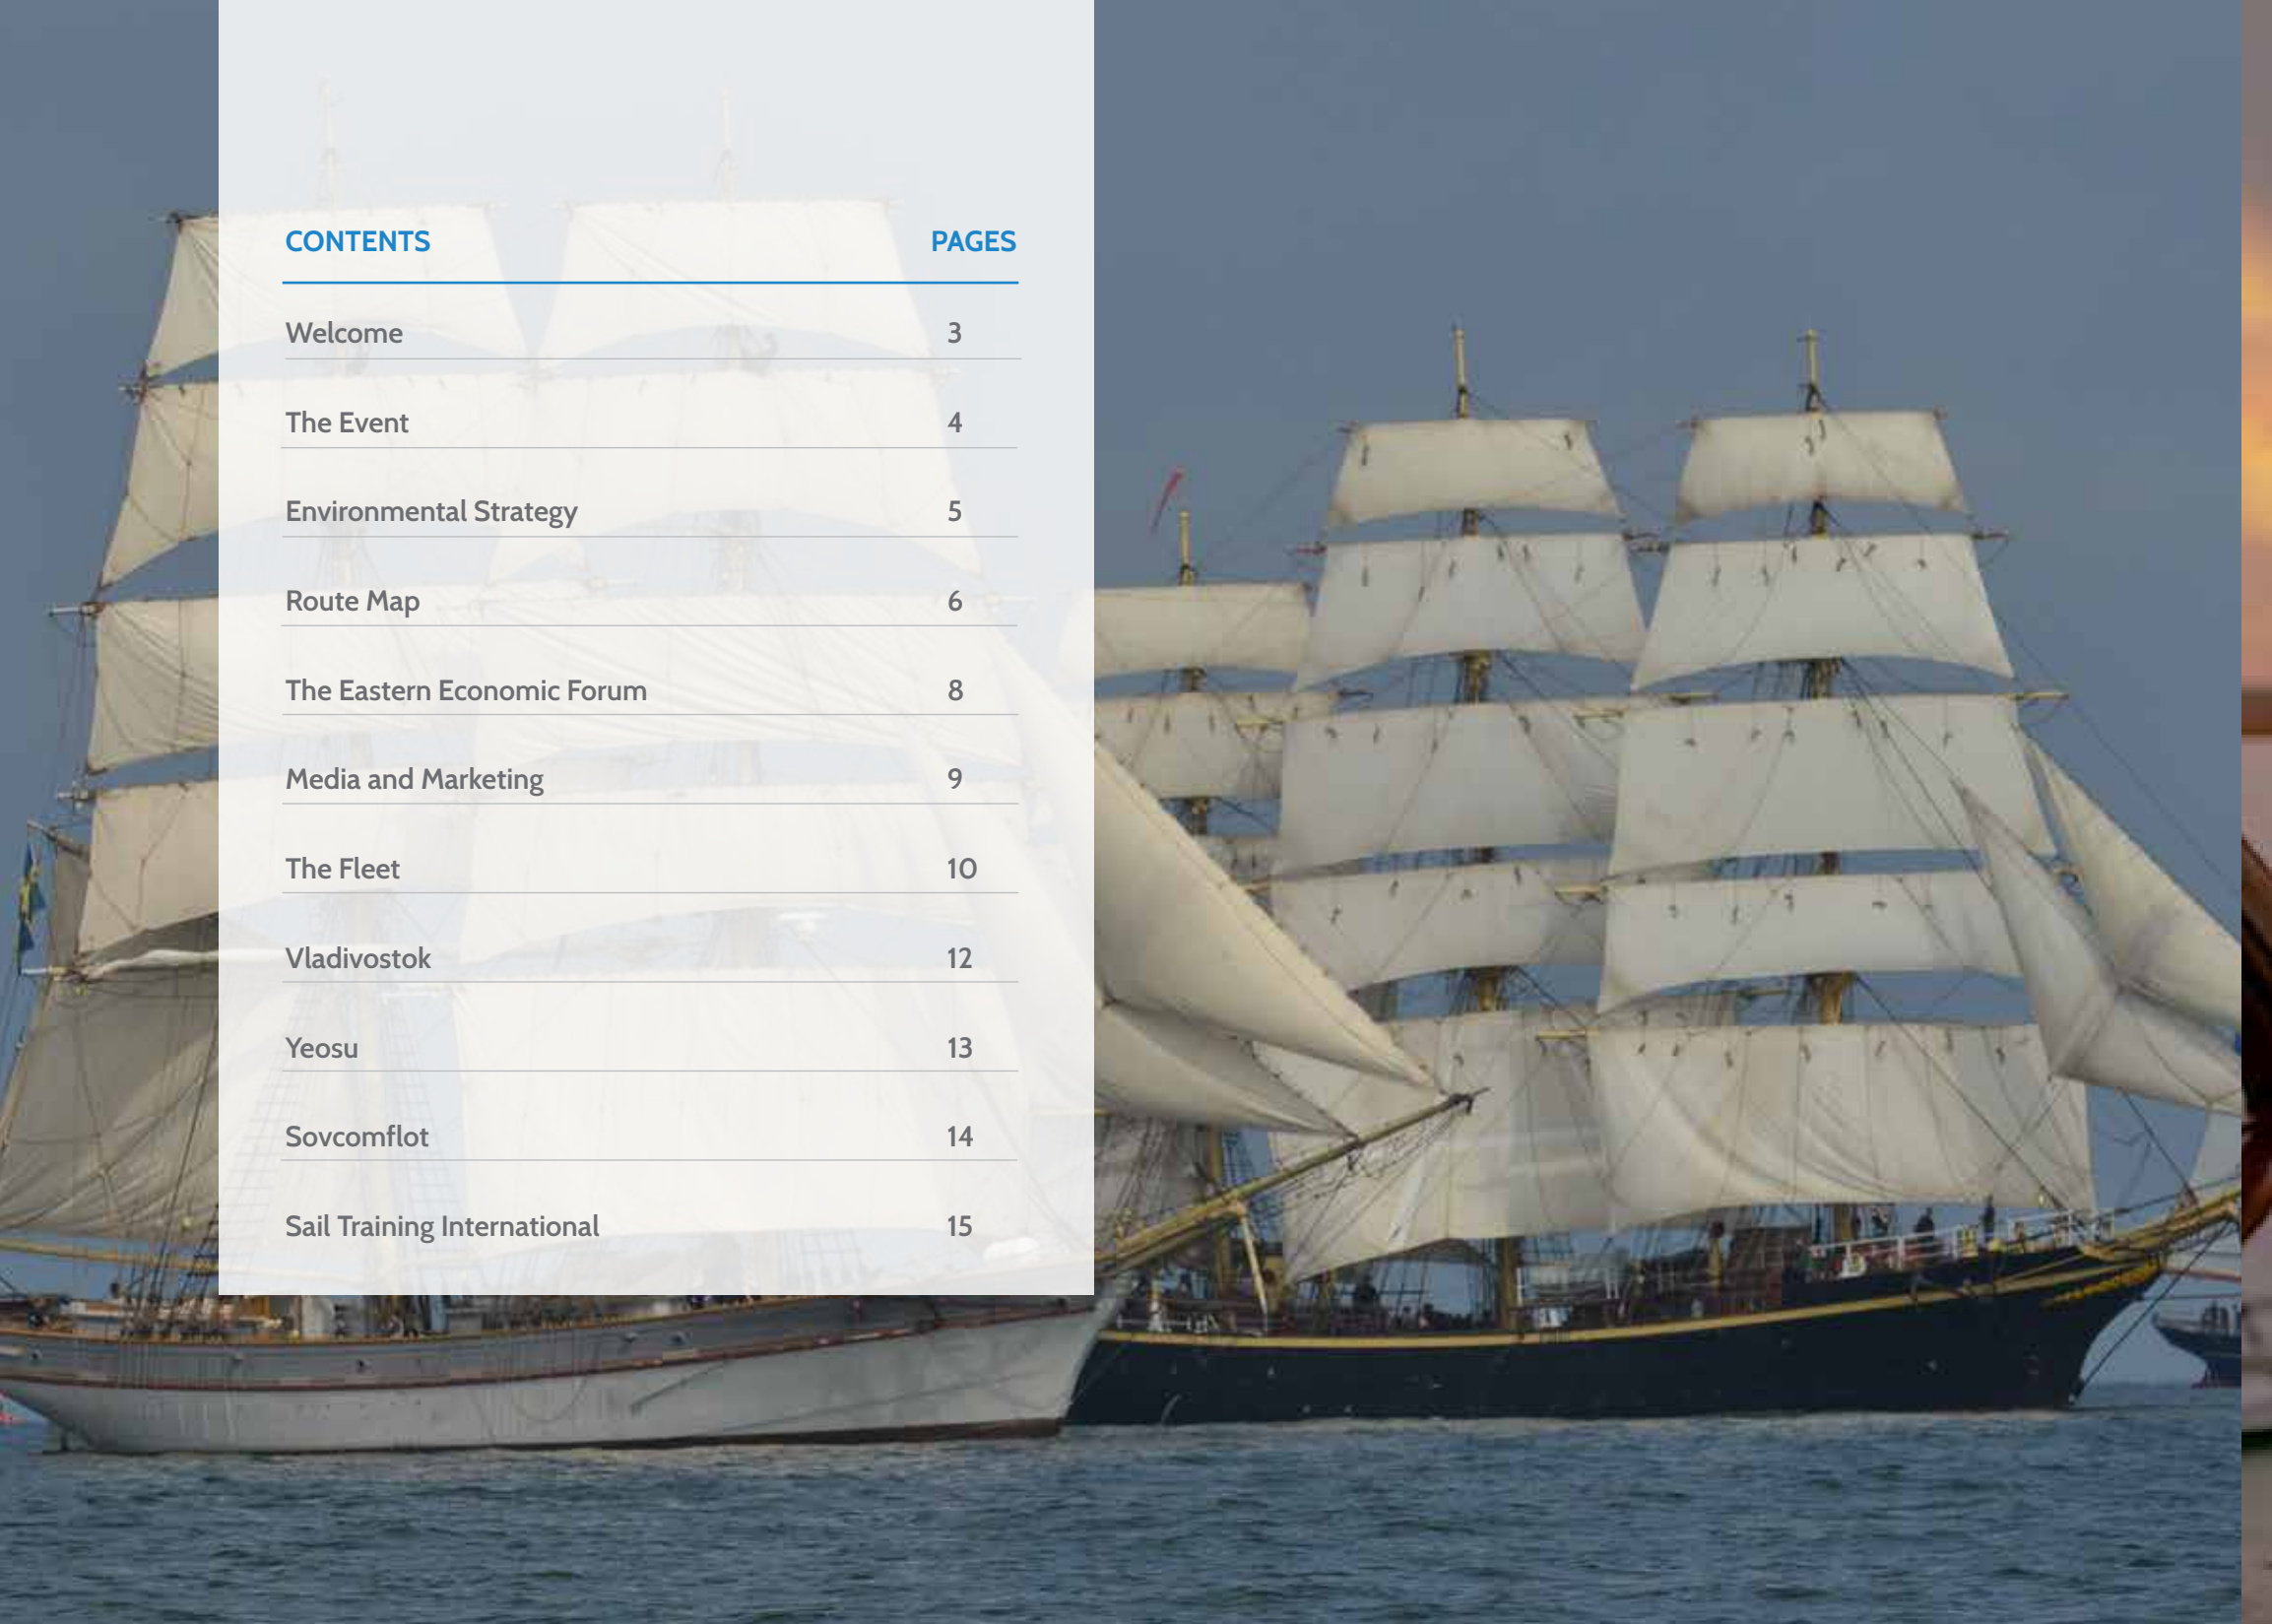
| CONTENTS | PAGES |
|---|---|
| Welcome | 3 |
| The Event | 4 |
| Environmental Strategy | 5 |
| Route Map | 6 |
| The Eastern Economic Forum | 8 |
| Media and Marketing | 9 |
| The Fleet | 10 |
| Vladivostok | 12 |
| Yeosu | 13 |
| Sovcomflot | 14 |
| Sail Training International | 15 |